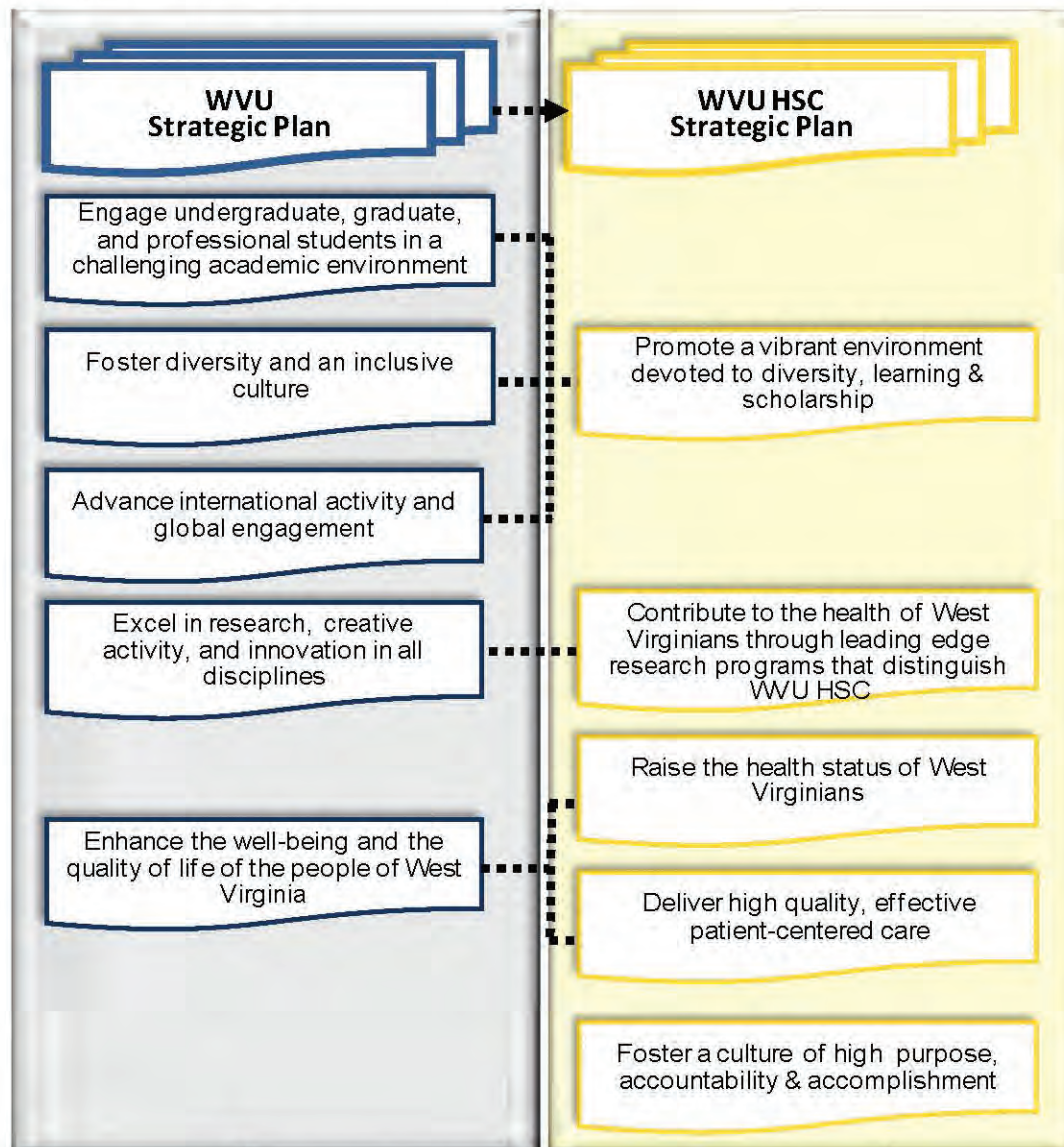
WVU
Strategic Plan

Engage undergraduate, graduate, and professional students in a challenging academic environment

Foster diversity and an inclusive culture

Advance international activity and global engagement

Excel in research, creative activity, and innovation in all disciplines

Enhance the well-being and the quality of life of the people of West Virginia

WVU HSC
Strategic Plan

Promote a vibrant environment devoted to diversity, learning & scholarship

Contribute to the health of West Virginians through leading edge research programs that distinguish WVU HSC

Raise the health status of West Virginians

Deliver high quality, effective patient-centered care

Foster a culture of high purpose, accountability & accomplishment